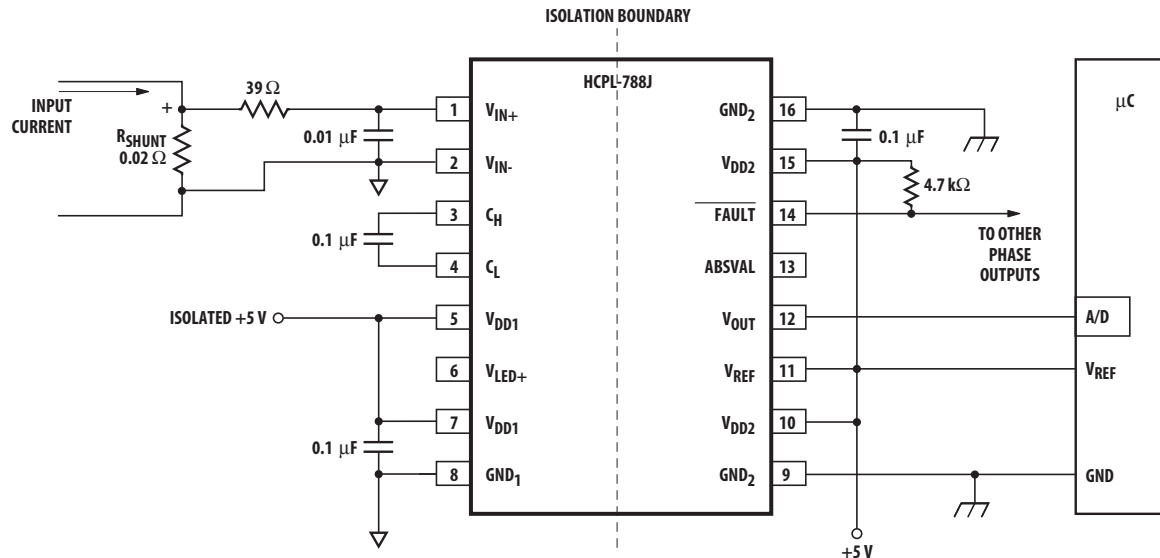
ISOLATION BOUNDARY

INPUT CURRENT

+

$R_{SHUNT}$ $0.02\ \Omega$

$39\ \Omega$

$0.01\ \mu F$

$0.1\ \mu F$

ISOLATED +5 V

$0.1\ \mu F$

HCPL-788J

1 $V_{IN+}$

2 $V_{IN-}$

3 $C_H$

4 $C_L$

5 $V_{DD1}$

6 $V_{LED+}$

7 $V_{DD1}$

8 $GND_1$

$GND_2$ 16

$V_{DD2}$ 15

$\overline{FAULT}$ 14

ABSVAL 13

$V_{OUT}$ 12

$V_{REF}$ 11

$V_{DD2}$ 10

$GND_2$ 9

$0.1\ \mu F$

$4.7\ k\Omega$

TO OTHER PHASE OUTPUTS

+5 V

$\mu C$

A/D

$V_{REF}$

GND